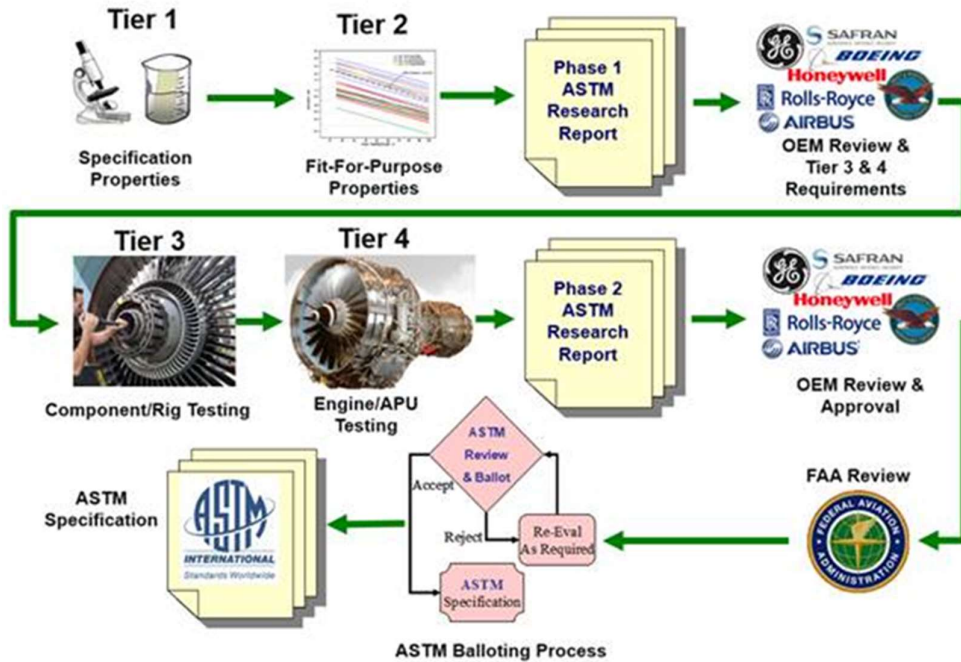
Tier 1

Specification Properties

Tier 2

Fit-For-Purpose Properties

Phase 1 ASTM Research Report

SAFRAN
BOEING
Honeywell
Rolls-Royce
AIRBUS

OEM Review & Tier 3 & 4 Requirements

Tier 3

Component/Rig Testing

Tier 4

Engine/APU Testing

Phase 2 ASTM Research Report

SAFRAN
BOEING
Honeywell
Rolls-Royce
AIRBUS

OEM Review & Approval

ASTM Review & Ballot

Accept

Reject

Re-Eval As Required

ASTM Specification

ASTM Balloting Process

FAA Review

FEDERAL AVIATION ADMINISTRATION

ASTM Specification

ASTM INTERNATIONAL
Standards Worldwide